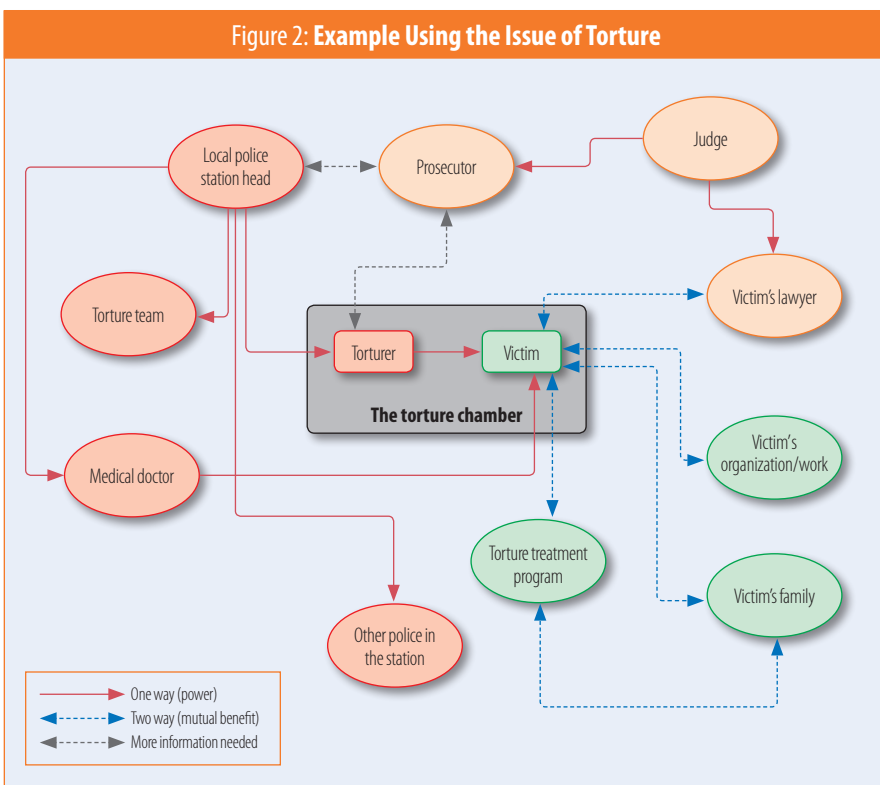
Figure 2: **Example Using the Issue of Torture**

Local police station head

Prosecutor

Judge

Torture team

Victim's lawyer

Torturer

Victim

The torture chamber

Victim's organization/work

Medical doctor

Torture treatment program

Victim's family

Other police in the station

One way (power)
Two way (mutual benefit)
More information needed